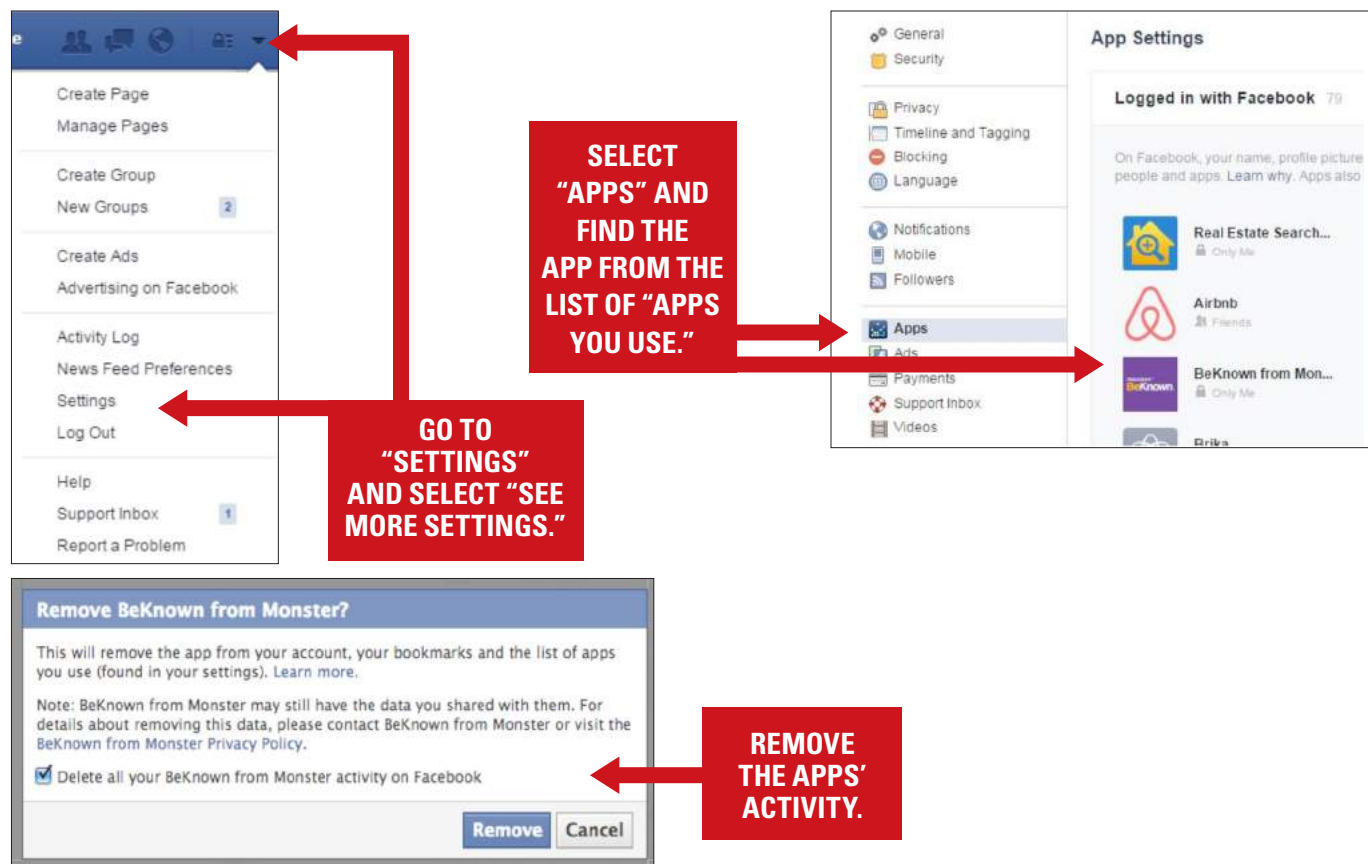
e

Create Page
Manage Pages

Create Group
New Groups 2

Create Ads
Advertising on Facebook

Activity Log
News Feed Preferences
Settings
Log Out

Help
Support Inbox 1
Report a Problem

GO TO "SETTINGS" AND SELECT "SEE MORE SETTINGS."

SELECT "APPS" AND FIND THE APP FROM THE LIST OF "APPS YOU USE."

General
Security

Privacy
Timeline and Tagging
Blocking
Language

Notifications
Mobile
Followers

Apps
Ads
Payments
Support Inbox
Videos

App Settings

Logged in with Facebook 79

On Facebook, your name, profile picture
people and apps. Learn why. Apps also

Real Estate Search...
Only Me

Airbnb
Friends

BeKnown from Mon...
Only Me

Brika

Remove BeKnown from Monster?

This will remove the app from your account, your bookmarks and the list of apps you use (found in your settings). Learn more.

Note: BeKnown from Monster may still have the data you shared with them. For details about removing this data, please contact BeKnown from Monster or visit the BeKnown from Monster Privacy Policy.

Delete all your BeKnown from Monster activity on Facebook

Remove Cancel

REMOVE THE APPS' ACTIVITY.